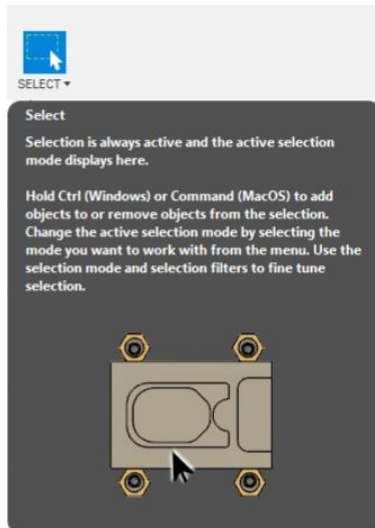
SELECT ▾

Select

Selection is always active and the active selection mode displays here.

Hold Ctrl (Windows) or Command (MacOS) to add objects to or remove objects from the selection. Change the active selection mode by selecting the mode you want to work with from the menu. Use the selection mode and selection filters to fine tune selection.